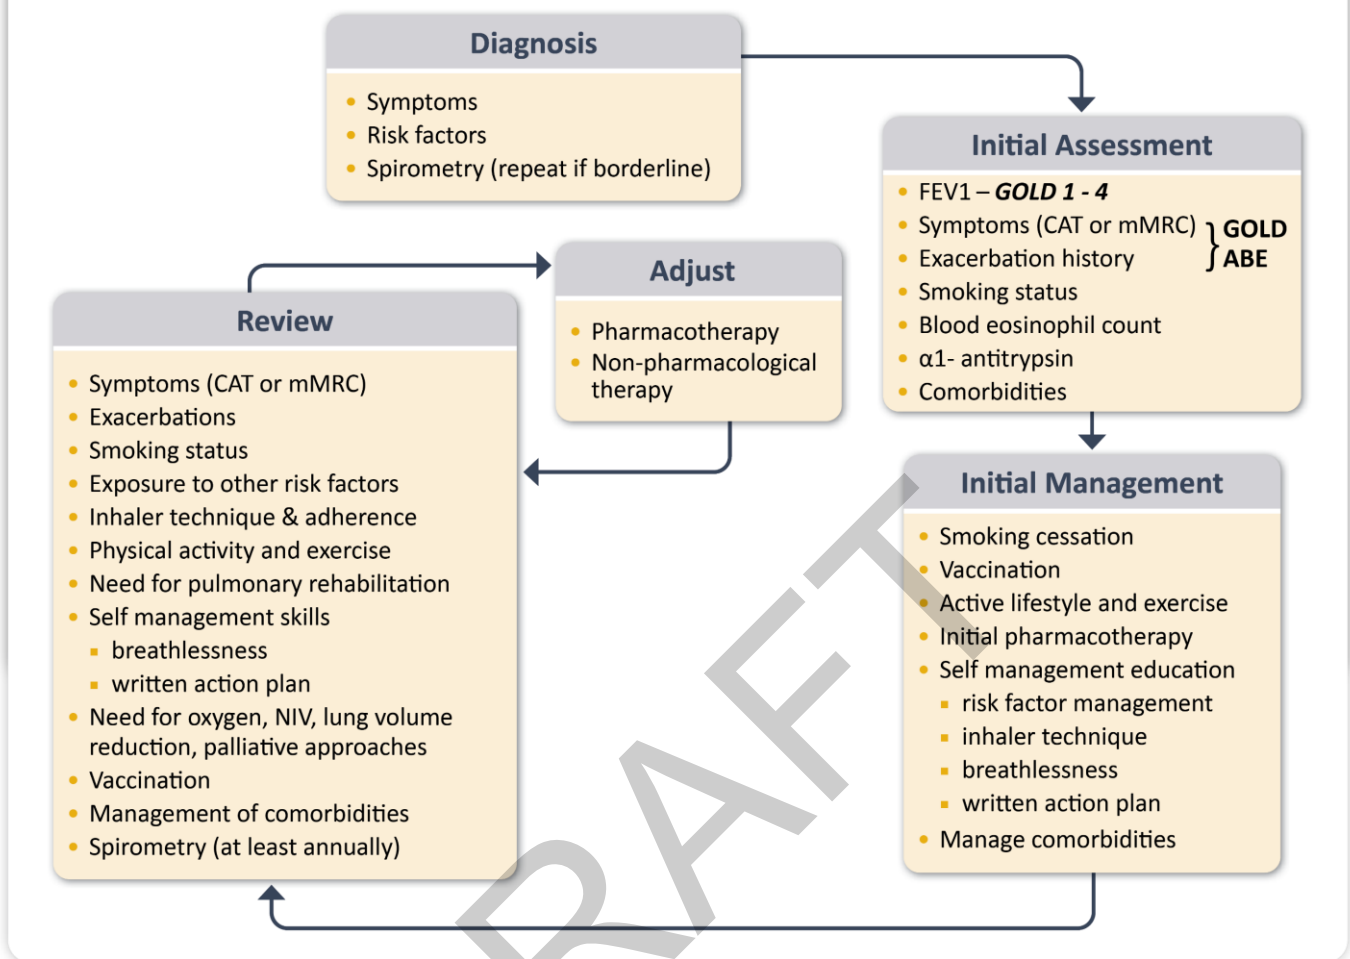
Diagnosis

- Symptoms
- Risk factors
- Spirometry (repeat if borderline)

Initial Assessment

- FEV1 – ***GOLD 1 - 4***
- Symptoms (CAT or mMRC)
- Exacerbation history

} **GOLD ABE**

- Smoking status
- Blood eosinophil count
- α1- antitrypsin
- Comorbidities

Adjust

- Pharmacotherapy
- Non-pharmacological therapy

Review

- Symptoms (CAT or mMRC)
- Exacerbations
- Smoking status
- Exposure to other risk factors
- Inhaler technique & adherence
- Physical activity and exercise
- Need for pulmonary rehabilitation
- Self management skills
  - breathlessness
  - written action plan
- Need for oxygen, NIV, lung volume reduction, palliative approaches
- Vaccination
- Management of comorbidities
- Spirometry (at least annually)

Initial Management

- Smoking cessation
- Vaccination
- Active lifestyle and exercise
- Initial pharmacotherapy
- Self management education
  - risk factor management
  - inhaler technique
  - breathlessness
  - written action plan
- Manage comorbidities

RAFT